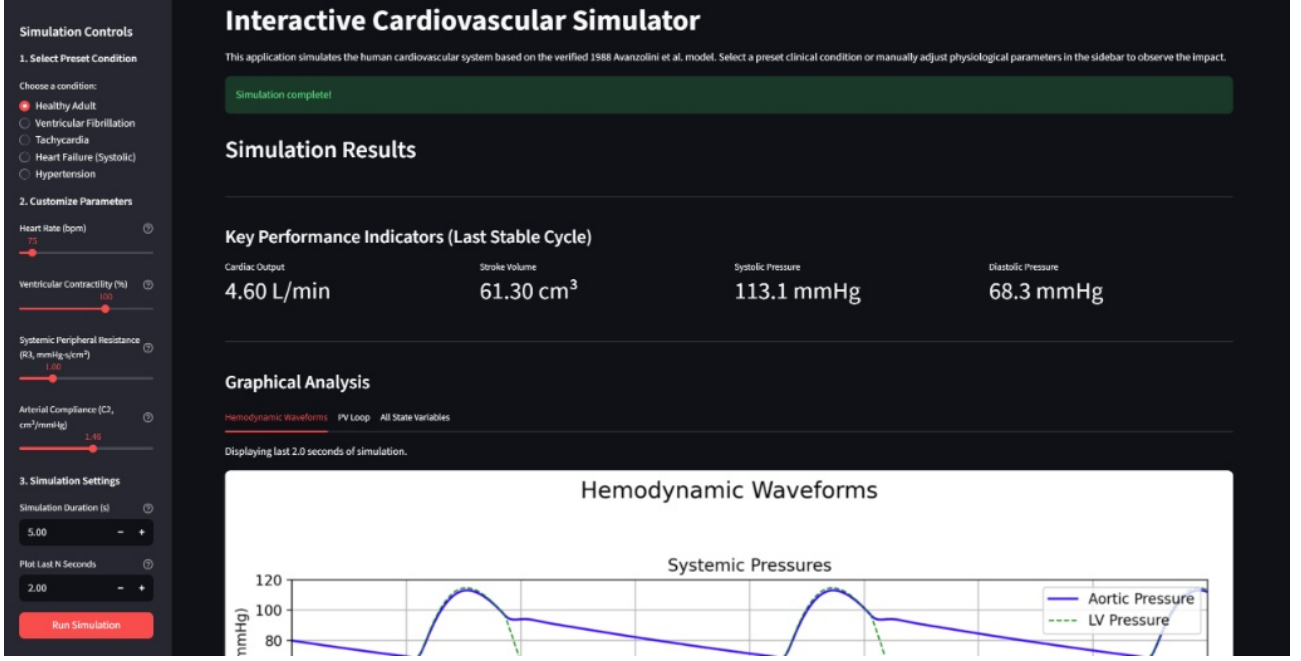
Simulation Controls

1. Select Preset Condition

Choose a condition:

Healthy Adult
Ventricular Fibrillation
Tachycardia
Heart Failure (Systolic)
Hypertension

2. Customize Parameters

Heart Rate (bpm)
75

Ventricular Contractility (%)
100

Systemic Peripheral Resistance (R3, mmHg·s/cm³)
1.00

Arterial Compliance (C2, cm³/mmHg)
1.46

3. Simulation Settings

Simulation Duration (s)
5.00 − +

Plot Last N Seconds
2.00 − +

Run Simulation

Interactive Cardiovascular Simulator

This application simulates the human cardiovascular system based on the verified 1988 Avanzolini et al. model. Select a preset clinical condition or manually adjust physiological parameters in the sidebar to observe the impact.

Simulation complete!

Simulation Results

Key Performance Indicators (Last Stable Cycle)

| Cardiac Output | Stroke Volume | Systolic Pressure | Diastolic Pressure |
|---|---|---|---|
| 4.60 L/min | 61.30 cm$^3$ | 113.1 mmHg | 68.3 mmHg |

Graphical Analysis

Hemodynamic Waveforms   PV Loop   All State Variables

Displaying last 2.0 seconds of simulation.

Hemodynamic Waveforms

Systemic Pressures

120
100
80
(mmHg)

Aortic Pressure
LV Pressure